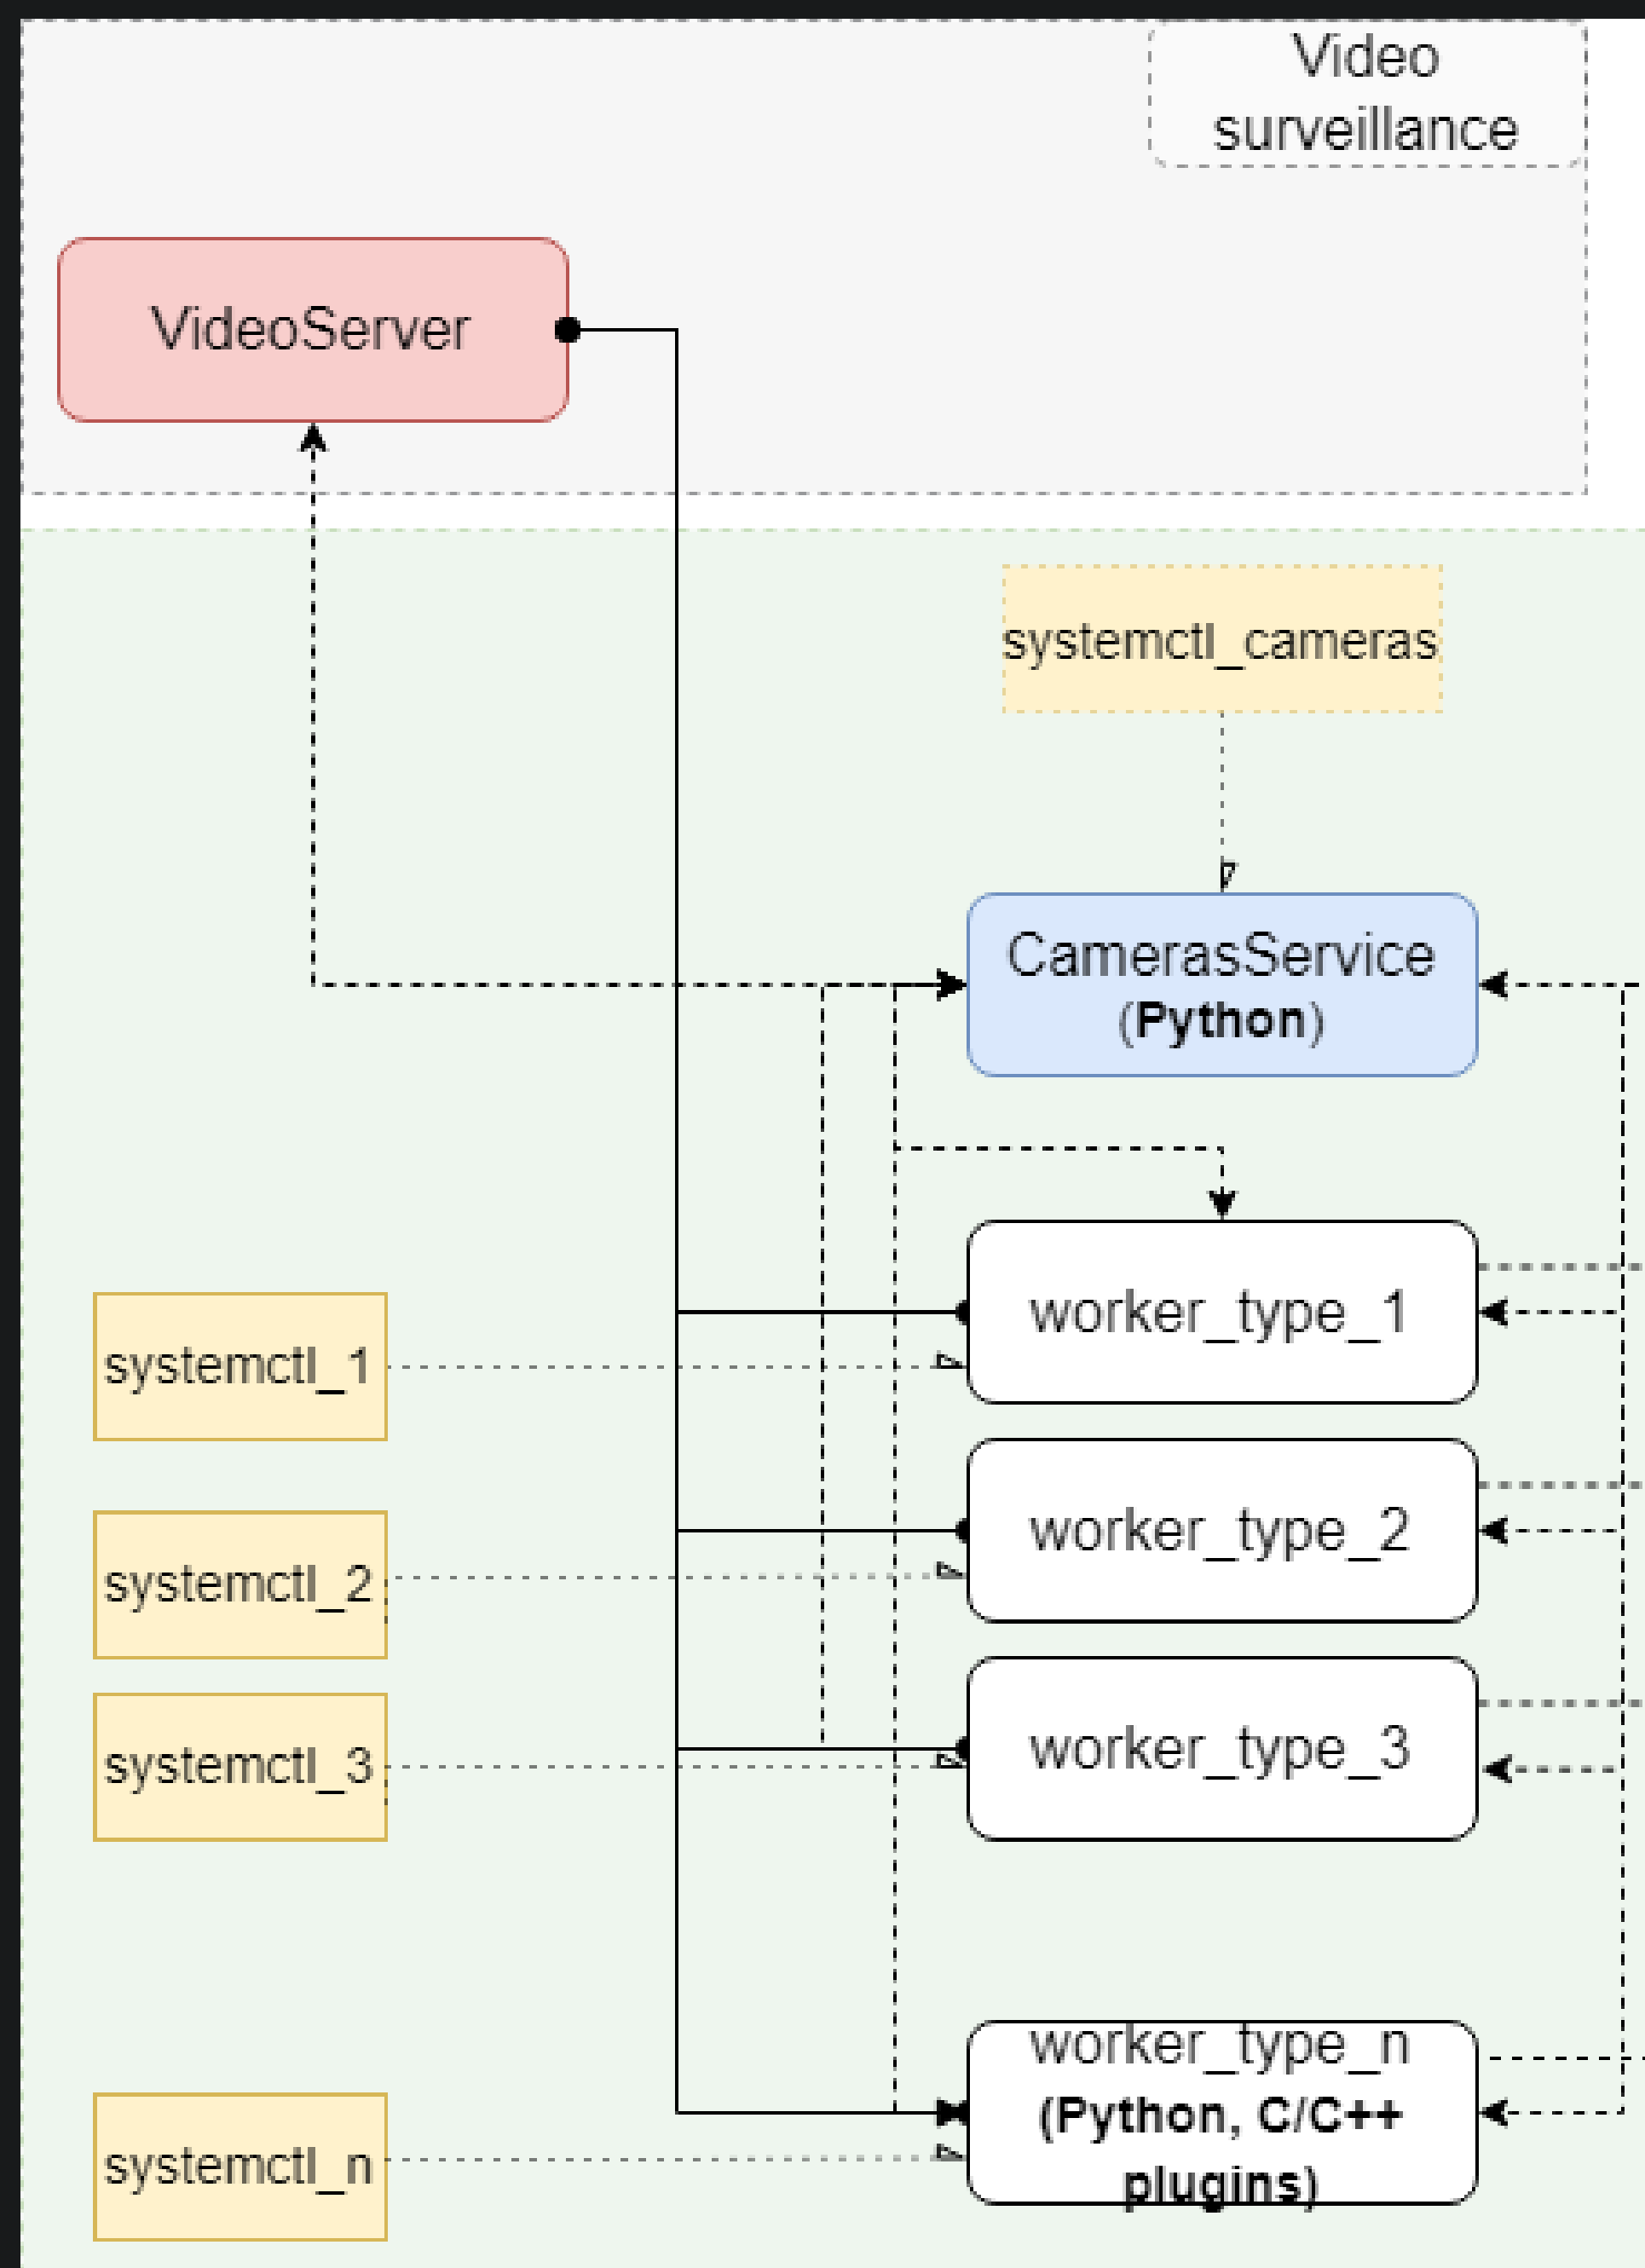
Video surveillance

VideoServer

systemctl_cameras

CamerasService
(Python)

systemctl_1

worker_type_1

systemctl_2

worker_type_2

systemctl_3

worker_type_3

systemctl_n

worker_type_n
(Python, C/C++ plugins)